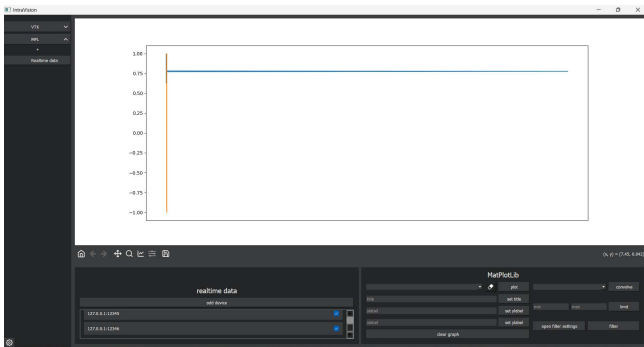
IntraVision

VTK

MPL

+

Realtime data

1.00

0.75

0.50

0.25

0.00

−0.25

−0.50

−0.75

−1.00

(x, y) = (7.41, 0.942)

realtime data

add device

127.0.0.1:12345

127.0.0.1:12346

MatPlotLib

plot

convolve

title

set title

xlabel

set xlabel

ylabel

set ylabel

limit

open filter settings

filter

clear graph